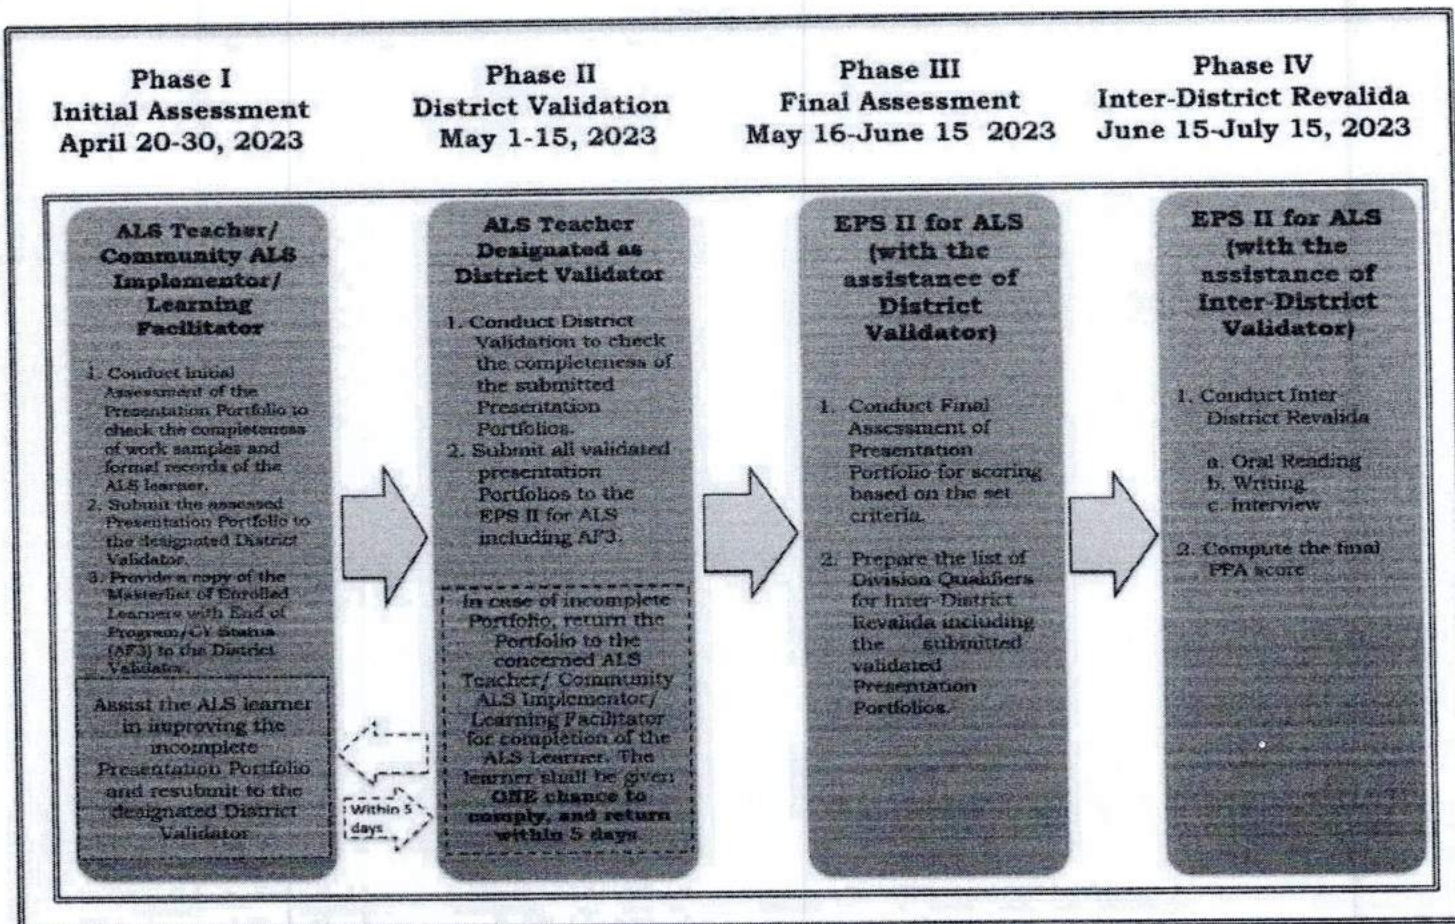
Phase I
Initial Assessment
April 20-30, 2023

Phase II
District Validation
May 1-15, 2023

Phase III
Final Assessment
May 16-June 15 2023

Phase IV
Inter-District Revalida
June 15-July 15, 2023

ALS Teacher/ Community ALS Implementor/ Learning Facilitator

1. Conduct initial Assessment of the Presentation Portfolio to check the completeness of work samples and formal records of the ALS learner.
2. Submit the assessed Presentation Portfolio to the designated District Validator.
3. Provide a copy of the Masterlist of Enrolled Learners with End of Program/CY Status (AF3) to the District Validator.

Assist the ALS learner in improving the incomplete Presentation Portfolio and resubmit to the designated District Validator.

Within 5 days

ALS Teacher Designated as District Validator

1. Conduct District Validation to check the completeness of the submitted Presentation Portfolios.
2. Submit all validated presentation Portfolios to the EPS II for ALS including AF3.

In case of incomplete Portfolio, return the Portfolio to the concerned ALS Teacher/ Community ALS Implementor/ Learning Facilitator for completion of the ALS Learner. The learner shall be given ONE chance to comply, and return within 5 days.

EPS II for ALS (with the assistance of District Validator)

1. Conduct Final Assessment of Presentation Portfolio for scoring based on the set criteria.

2. Prepare the list of Division Qualifiers for Inter-District Revalida including the submitted validated Presentation Portfolios.

EPS II for ALS (with the assistance of Inter-District Validator)

1. Conduct Inter-District Revalida

a. Oral Reading
b. Writing
c. Interview

2. Compute the final PPA score